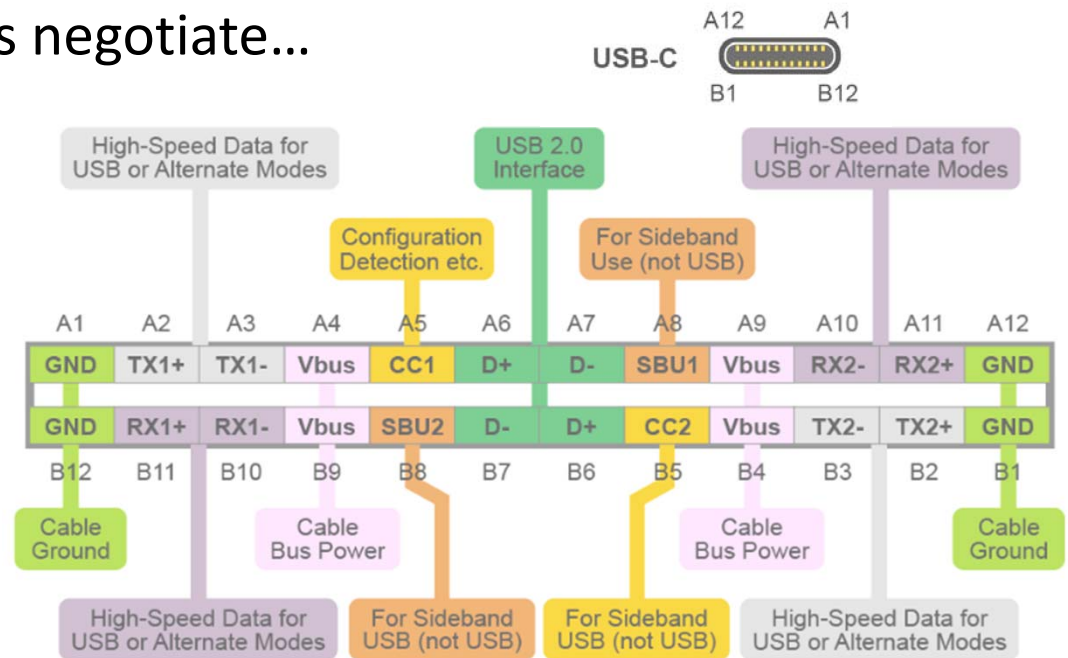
s negotiate…

A12 A1
USB-C
B1 B12

High-Speed Data for USB or Alternate Modes

USB 2.0 Interface

High-Speed Data for USB or Alternate Modes

Configuration Detection etc.

For Sideband Use (not USB)

| A1 | A2 | A3 | A4 | A5 | A6 | A7 | A8 | A9 | A10 | A11 | A12 |
|---|---|---|---|---|---|---|---|---|---|---|---|
| GND | TX1+ | TX1- | Vbus | CC1 | D+ | D- | SBU1 | Vbus | RX2- | RX2+ | GND |
| GND | RX1+ | RX1- | Vbus | SBU2 | D- | D+ | CC2 | Vbus | TX2- | TX2+ | GND |
| B12 | B11 | B10 | B9 | B8 | B7 | B6 | B5 | B4 | B3 | B2 | B1 |

Cable Ground

Cable Bus Power

Cable Bus Power

Cable Ground

High-Speed Data for USB or Alternate Modes

For Sideband USB (not USB)

For Sideband USB (not USB)

High-Speed Data for USB or Alternate Modes